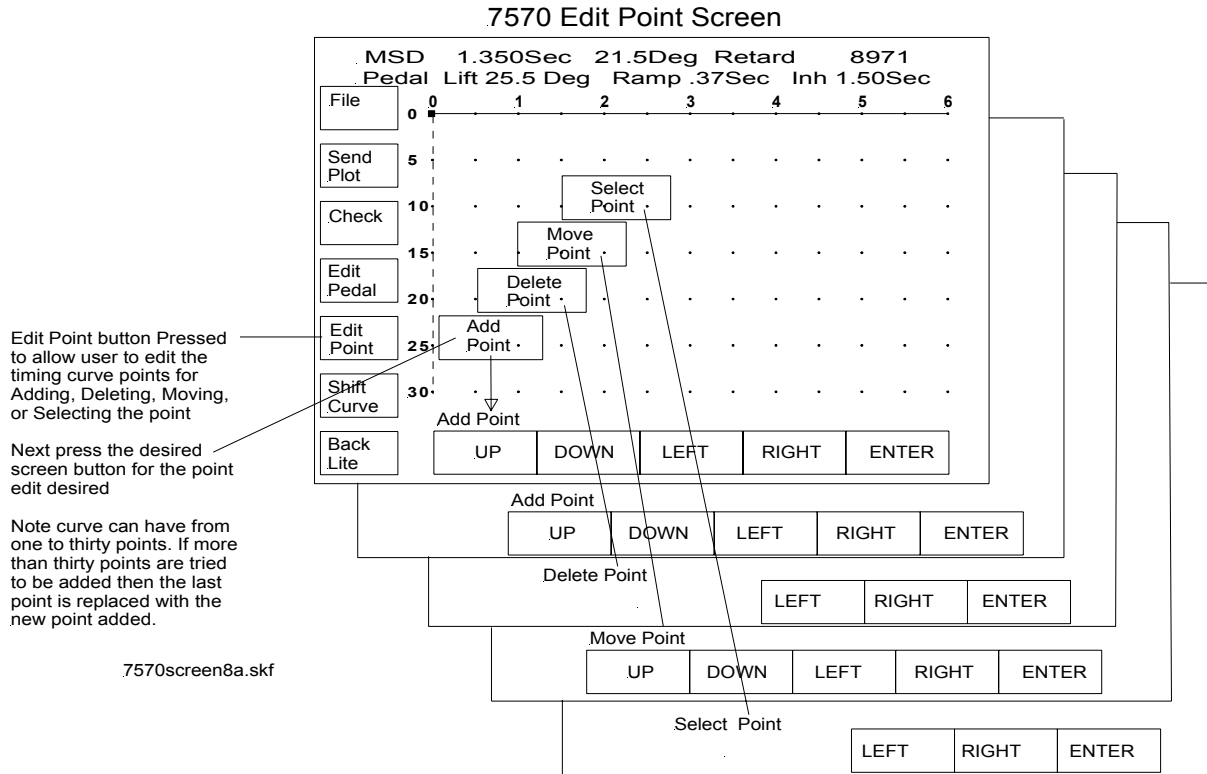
7570 Edit Point Screen

MSD 1.350Sec 21.5Deg Retard 8971
Pedal Lift 25.5 Deg Ramp .37Sec Inh 1.50Sec

File

Send Plot

Check

Edit Pedal

Edit Point

Shift Curve

Back Lite

0 1 2 3 4 5 6

0
5
10
15
20
25
30

Select Point

Move Point

Delete Point

Add Point

Add Point

| UP | DOWN | LEFT | RIGHT | ENTER |
|---|---|---|---|---|

Add Point

| UP | DOWN | LEFT | RIGHT | ENTER |
|---|---|---|---|---|

Delete Point

| LEFT | RIGHT | ENTER |
|---|---|---|

Move Point

| UP | DOWN | LEFT | RIGHT | ENTER |
|---|---|---|---|---|

Select Point

| LEFT | RIGHT | ENTER |
|---|---|---|

Edit Point button Pressed to allow user to edit the timing curve points for Adding, Deleting, Moving, or Selecting the point

Next press the desired screen button for the point edit desired

Note curve can have from one to thirty points. If more than thirty points are tried to be added then the last point is replaced with the new point added.

7570screen8a.skf